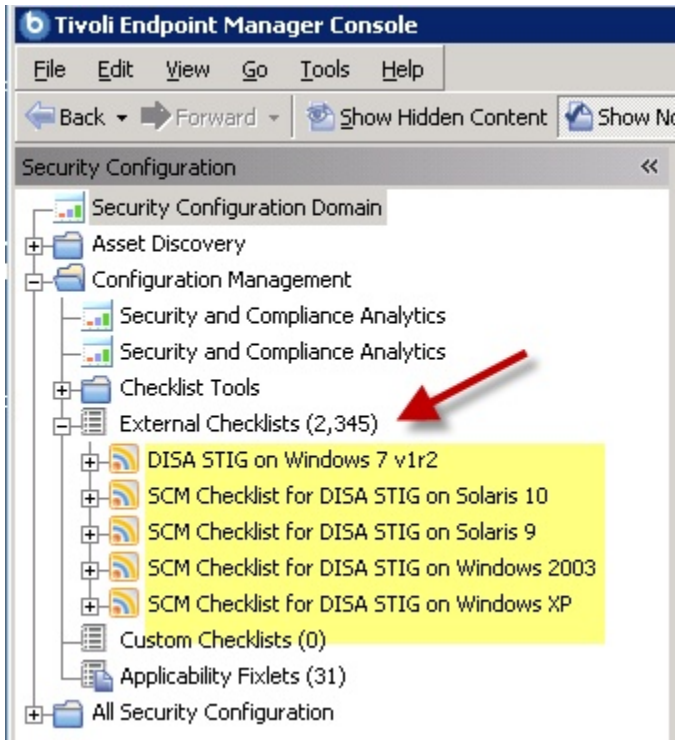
Tivoli Endpoint Manager Console

File Edit View Go Tools Help

Back Forward Show Hidden Content Show No

Security Configuration «

Security Configuration Domain
Asset Discovery
Configuration Management
Security and Compliance Analytics
Security and Compliance Analytics
Checklist Tools
External Checklists (2,345)
DISA STIG on Windows 7 v1r2
SCM Checklist for DISA STIG on Solaris 10
SCM Checklist for DISA STIG on Solaris 9
SCM Checklist for DISA STIG on Windows 2003
SCM Checklist for DISA STIG on Windows XP
Custom Checklists (0)
Applicability Fixlets (31)
All Security Configuration